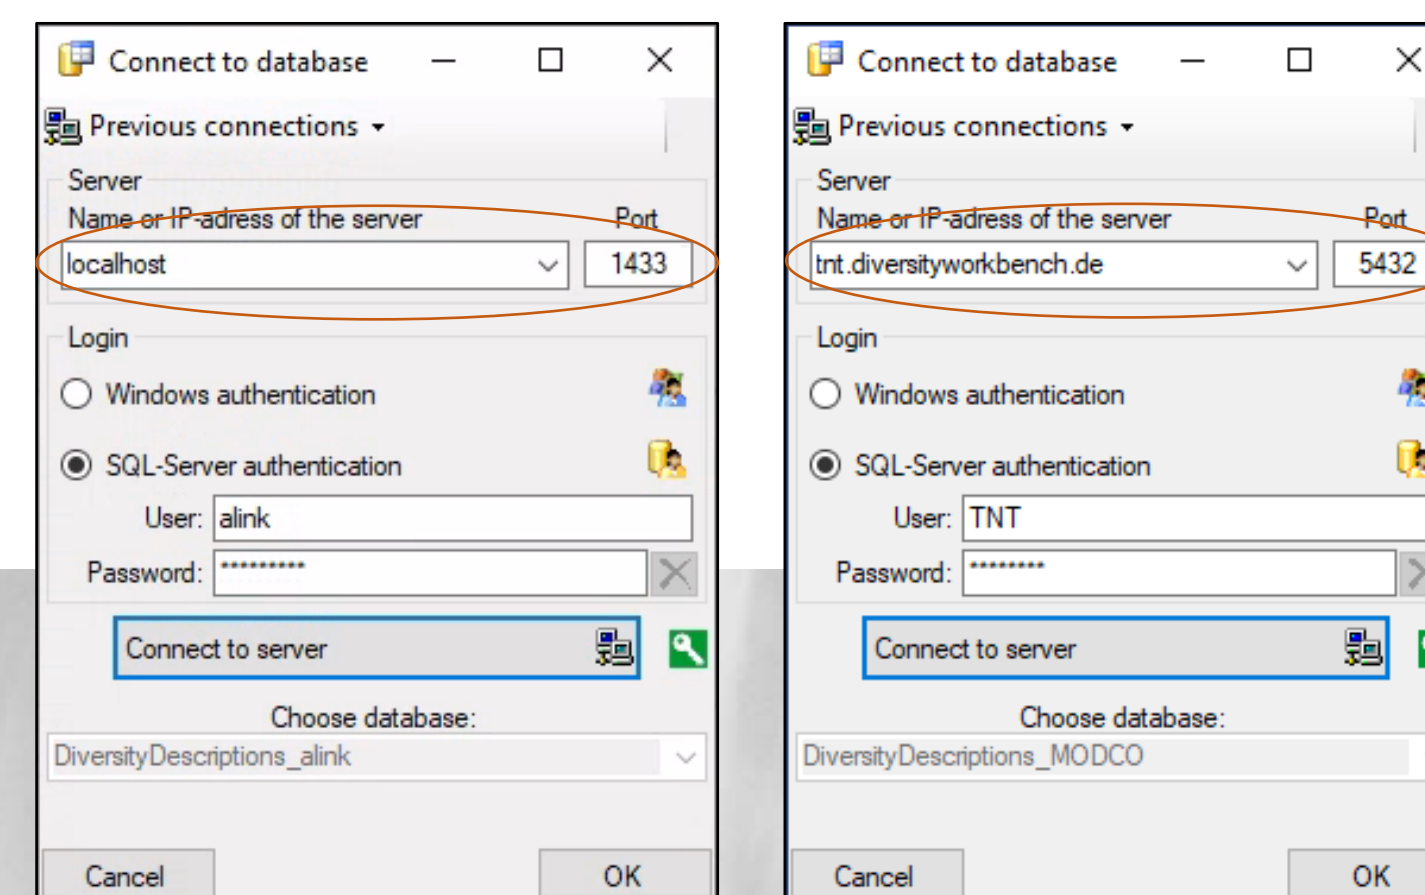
Connect to database

Previous connections

Server

Name or IP-adress of the server

Port

localhost

1433

Login

Windows authentication

SQL-Server authentication

User: alink

Password: **********

Connect to server

Choose database:

DiversityDescriptions_alink

Cancel

OK

Connect to database

Previous connections

Server

Name or IP-adress of the server

Port

tnt.diversityworkbench.de

5432

Login

Windows authentication

SQL-Server authentication

User: TNT

Password: *********

Connect to server

Choose database:

DiversityDescriptions_MODCO

Cancel

OK